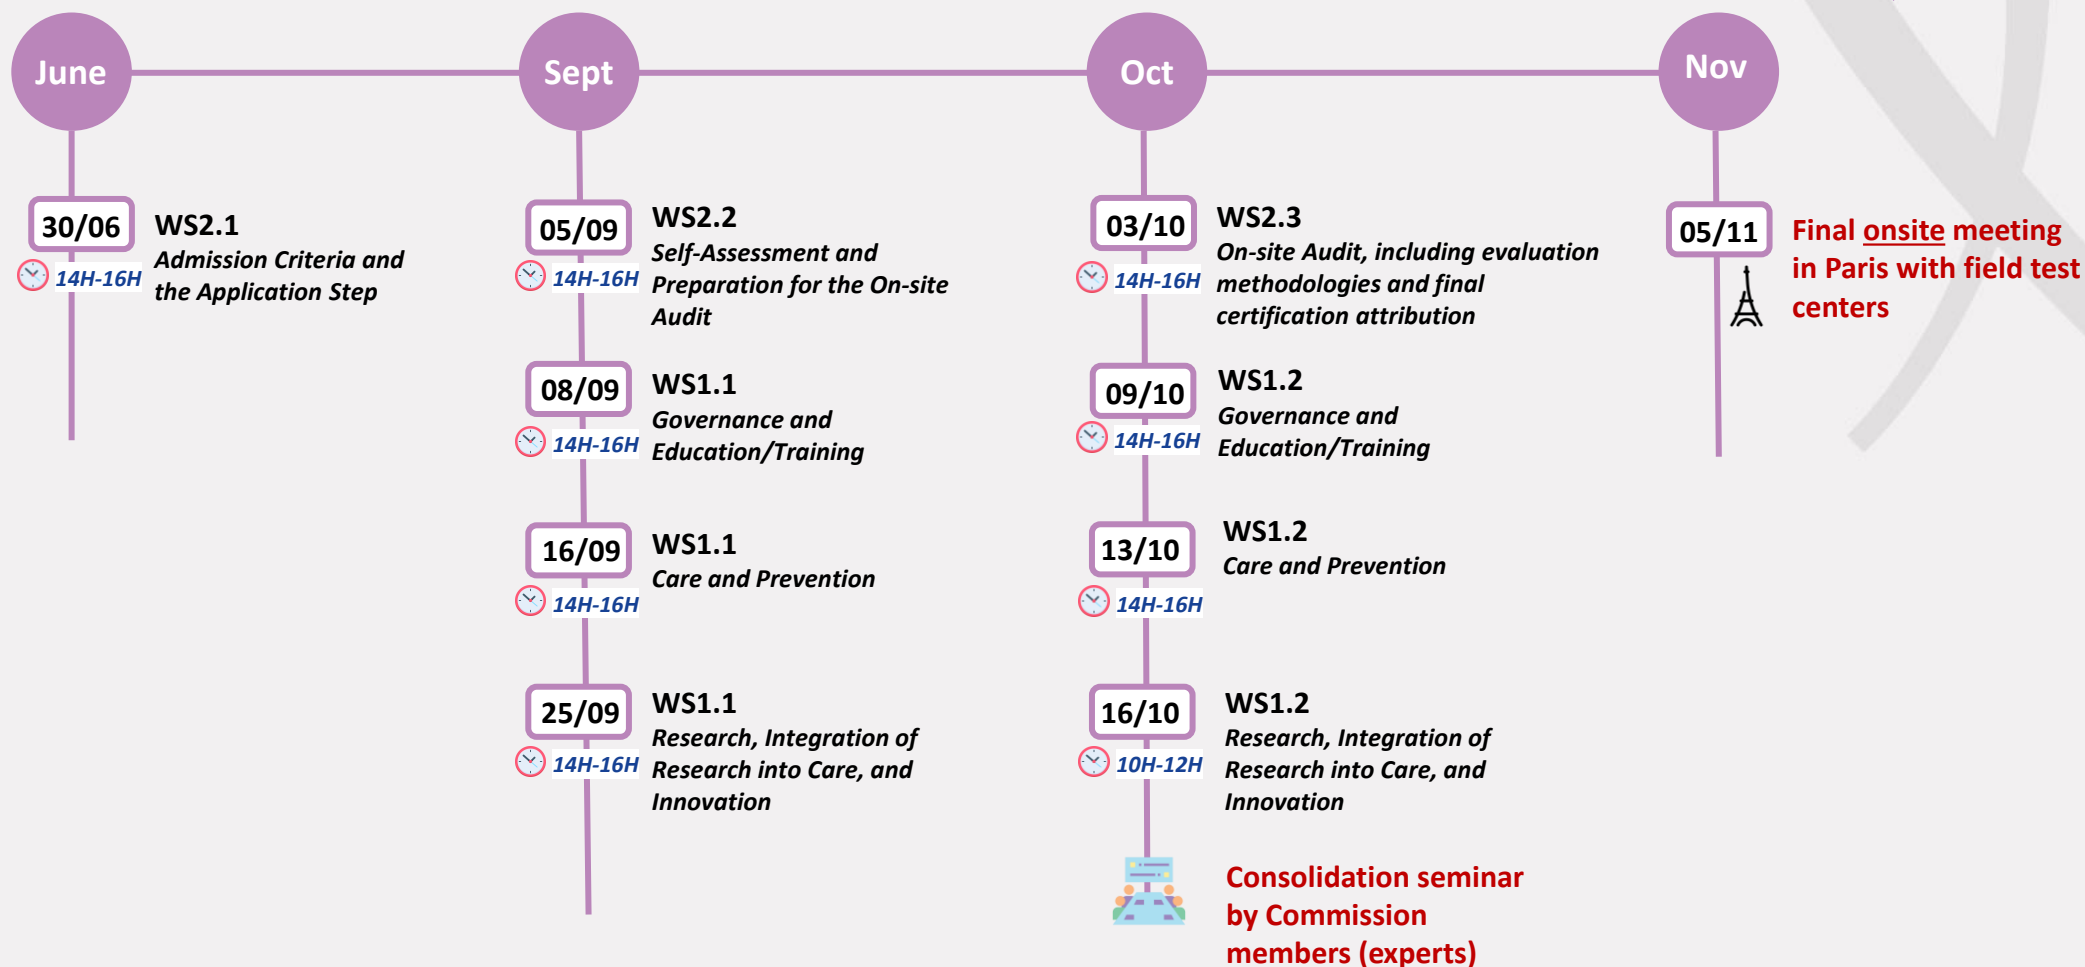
June

30/06
14H-16H
WS2.1
Admission Criteria and the Application Step

Sept

05/09
14H-16H
WS2.2
Self-Assessment and Preparation for the On-site Audit

08/09
14H-16H
WS1.1
Governance and Education/Training

16/09
14H-16H
WS1.1
Care and Prevention

25/09
14H-16H
WS1.1
Research, Integration of Research into Care, and Innovation

Oct

03/10
14H-16H
WS2.3
On-site Audit, including evaluation methodologies and final certification attribution

09/10
14H-16H
WS1.2
Governance and Education/Training

13/10
14H-16H
WS1.2
Care and Prevention

16/10
10H-12H
WS1.2
Research, Integration of Research into Care, and Innovation

Consolidation seminar by Commission members (experts)

Nov

05/11
Final onsite meeting in Paris with field test centers